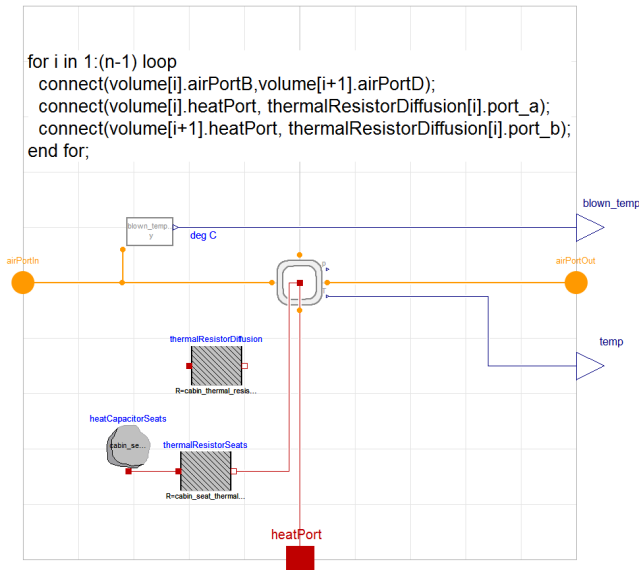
for i in 1:(n-1) loop
  connect(volume[i].airPortB,volume[i+1].airPortD);
  connect(volume[i].heatPort, thermalResistorDiffusion[i].port_a);
  connect(volume[i+1].heatPort, thermalResistorDiffusion[i].port_b);
end for;

blown_temp
y
deg C
blown_temp
airPortIn
airPortOut
thermalResistorDiffusion
R=cabin_thermal_resis...
temp
heatCapacitorSeats
cabin_se...
thermalResistorSeats
R=cabin_seat_thermal...
heatPort